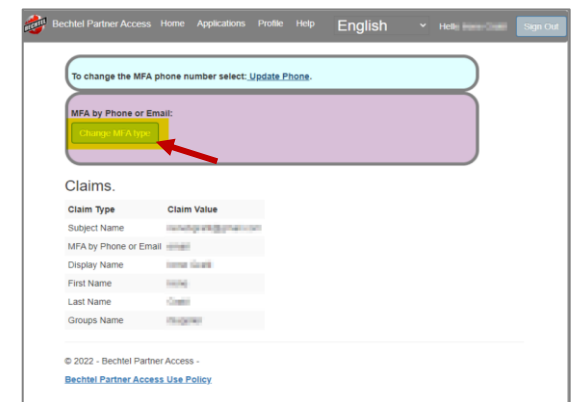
Bechtel Partner Access Home Applications Profile Help English Hello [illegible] Sign Out

To change the MFA phone number select: Update Phone.

MFA by Phone or Email:

Change MFA type

Claims.

| Claim Type | Claim Value |
|---|---|
| Subject Name | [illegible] |
| MFA by Phone or Email | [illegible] |
| Display Name | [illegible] |
| First Name | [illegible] |
| Last Name | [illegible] |
| Groups Name | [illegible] |

© 2022 - Bechtel Partner Access -

Bechtel Partner Access Use Policy